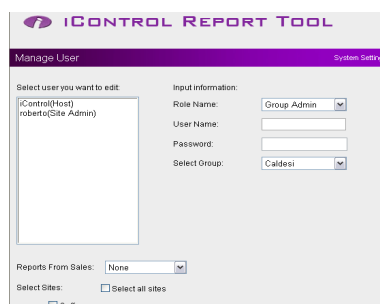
ICONTROL REPORT TOOL

Manage User

System Settin

Select user you want to edit:

iControl(Host)
roberto(Site Admin)

Input information:

Role Name: Group Admin

User Name:

Password:

Select Group: Caldesi

Reports From Sales: None

Select Sites: Select all sites